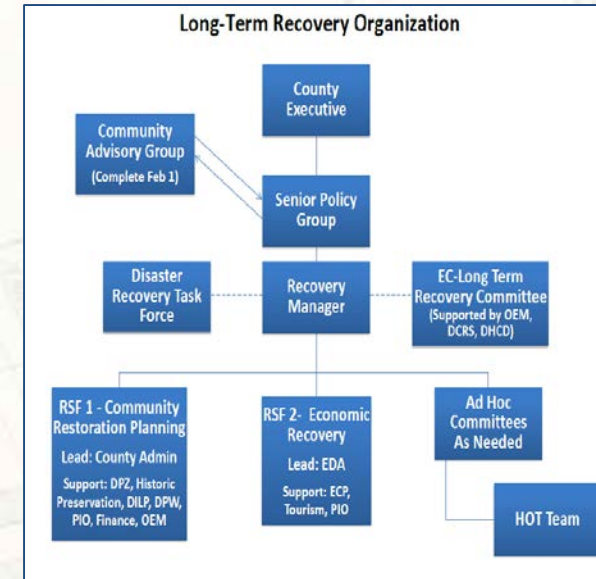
Long-Term Recovery Organization

County Executive

Community Advisory Group
(Complete Feb 1)

Senior Policy Group

Disaster Recovery Task Force

Recovery Manager

EC-Long Term Recovery Committee
(Supported by OEM, DCRS, DHCD)

RSF 1 - Community Restoration Planning
Lead: County Admin
Support: DPZ, Historic Preservation, DILP, DPW, PIO, Finance, OEM

RSF 2- Economic Recovery
Lead: EDA
Support: ECP, Tourism, PIO

Ad Hoc Committees As Needed

HOT Team